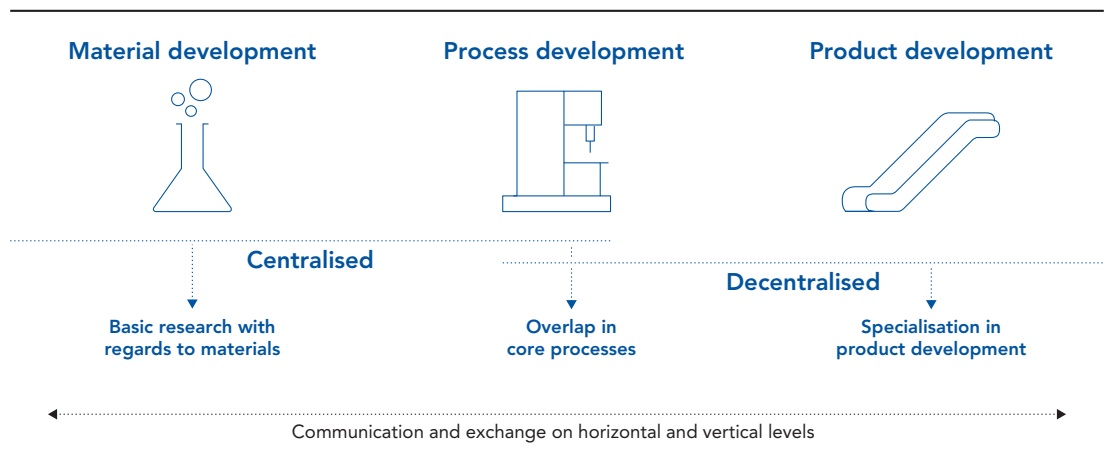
Material development

Process development

Product development

Centralised

Decentralised

Basic research with regards to materials

Overlap in core processes

Specialisation in product development

Communication and exchange on horizontal and vertical levels